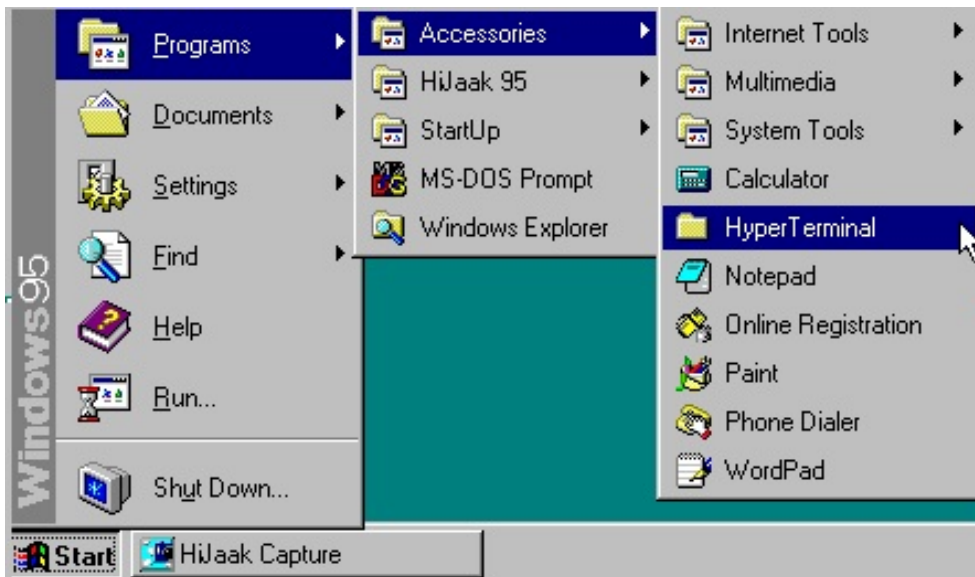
Windows95

Programs
Documents
Settings
Find
Help
Run...
Shut Down...

Accessories
HiJaak 95
StartUp
MS-DOS Prompt
Windows Explorer

Internet Tools
Multimedia
System Tools
Calculator
HyperTerminal
Notepad
Online Registration
Paint
Phone Dialer
WordPad

Start
HiJaak Capture